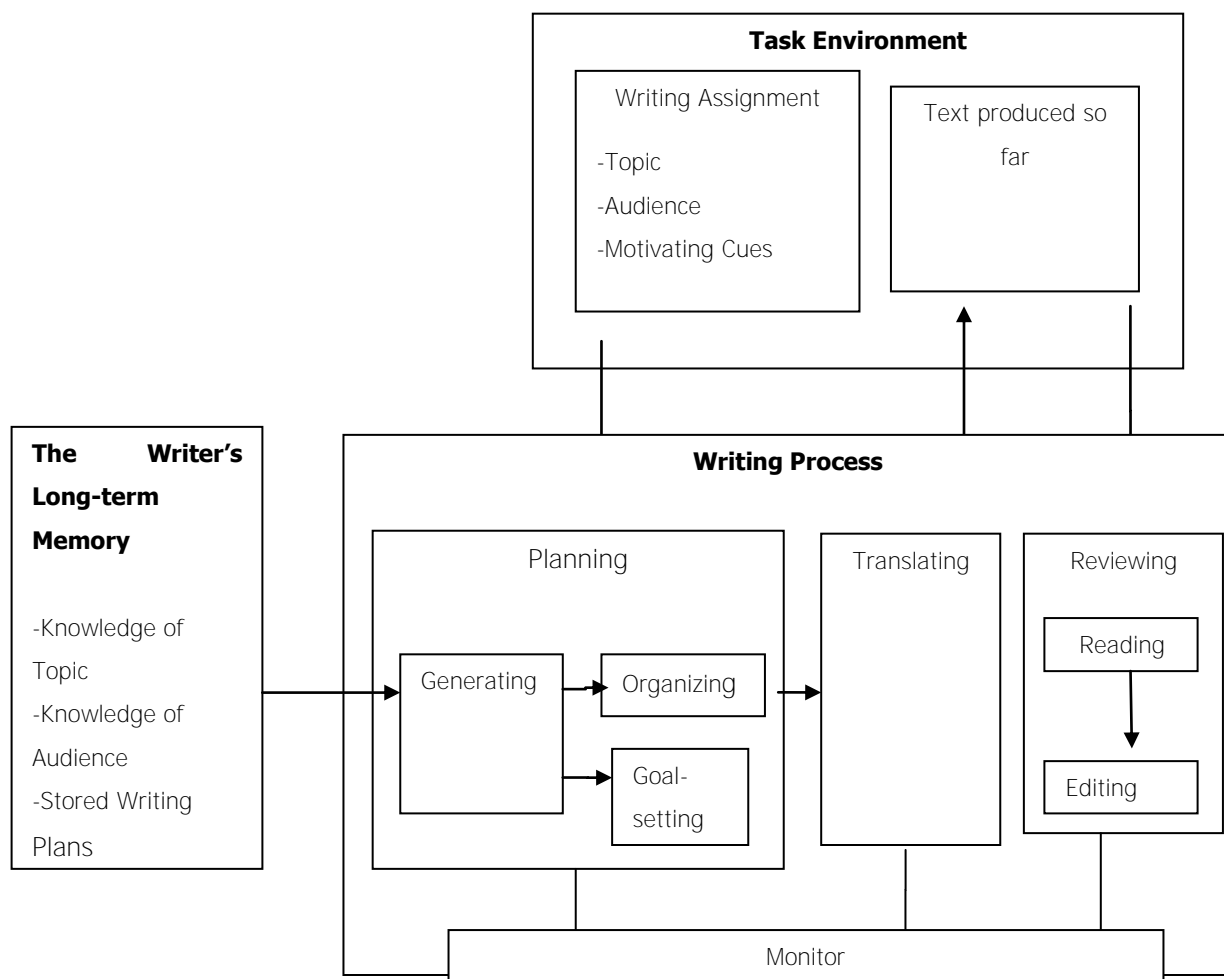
Task Environment

Writing Assignment
-Topic
-Audience
-Motivating Cues

Text produced so far

The Writer's Long-term Memory

-Knowledge of Topic
-Knowledge of Audience
-Stored Writing Plans

Writing Process

Planning

Generating

Organizing

Goal-setting

Translating

Reviewing

Reading

Editing

Monitor